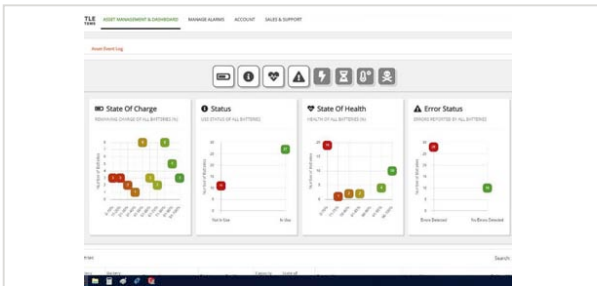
TLE
ASSET MANAGEMENT & DASHBOARD MANAGE ALARMS ACCOUNT SALES & SUPPORT

Asset Event Log

State Of Charge
REMAINING CHARGE OF ALL BATTERIES (%)

Status
USE STATUS OF ALL BATTERIES

State Of Health
HEALTH OF ALL BATTERIES (%)

Error Status
ERRORS REPORTED BY ALL BATTERIES

Not In Use
In Use

Errors Detected
No Errors Detected

Search: